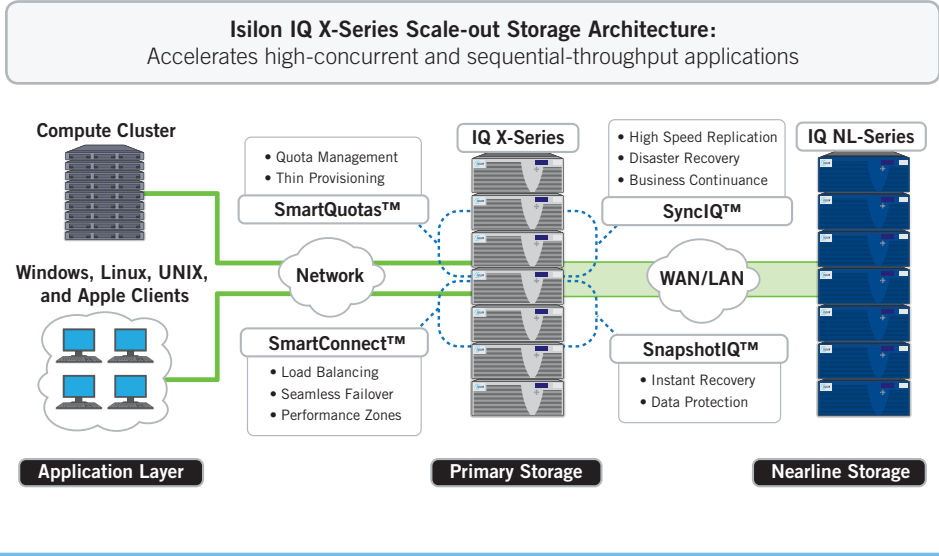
**Isilon IQ X-Series Scale-out Storage Architecture:**
Accelerates high-concurrent and sequential-throughput applications

Compute Cluster

Windows, Linux, UNIX, and Apple Clients

• Quota Management
• Thin Provisioning

SmartQuotas™

Network

SmartConnect™

• Load Balancing
• Seamless Failover
• Performance Zones

IQ X-Series

• High Speed Replication
• Disaster Recovery
• Business Continuance

SyncIQ™

WAN/LAN

SnapshotIQ™

• Instant Recovery
• Data Protection

IQ NL-Series

Application Layer

Primary Storage

Nearline Storage